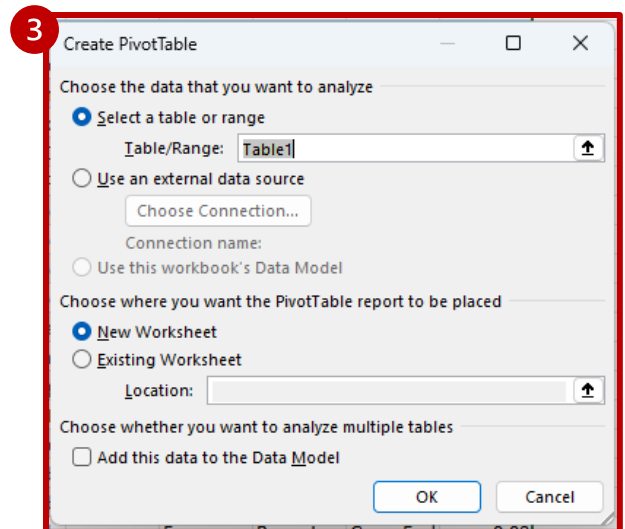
3

Create PivotTable

Choose the data that you want to analyze

Select a table or range

Table/Range: Table1

Use an external data source

Choose Connection...

Connection name:

Use this workbook's Data Model

Choose where you want the PivotTable report to be placed

New Worksheet

Existing Worksheet

Location:

Choose whether you want to analyze multiple tables

Add this data to the Data Model

OK

Cancel